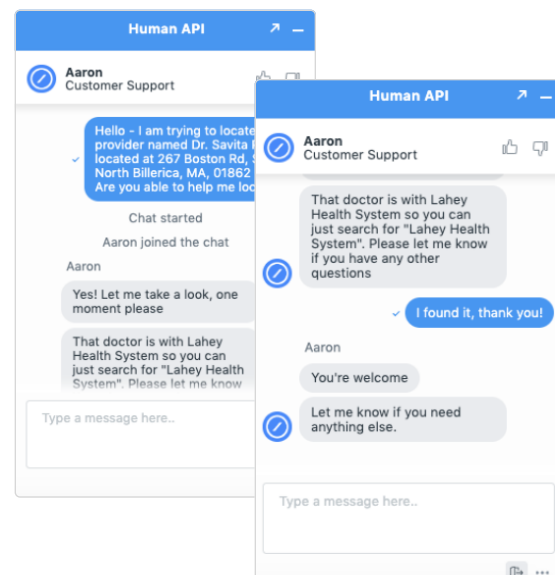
Human API

Aaron
Customer Support

Hello - I am trying to locate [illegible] provider named Dr. Savita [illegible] located at 267 Boston Rd, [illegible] North Billerica, MA, 01862 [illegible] Are you able to help me loc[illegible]

Chat started

Aaron joined the chat

Aaron

Yes! Let me take a look, one moment please

That doctor is with Lahey Health System so you can just search for "Lahey Health System". Please let me know

Type a message here..

Human API

Aaron
Customer Support

That doctor is with Lahey Health System so you can just search for "Lahey Health System". Please let me know if you have any other questions

I found it, thank you!

Aaron

You're welcome

Let me know if you need anything else.

Type a message here..